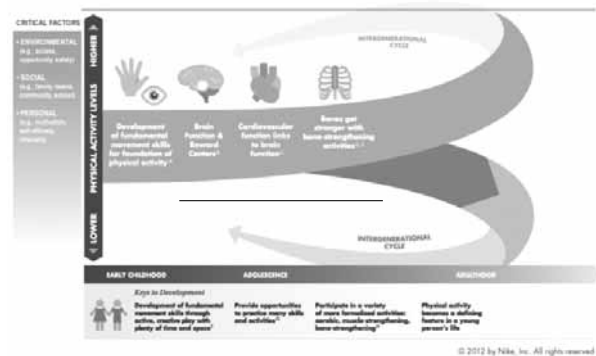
CRITICAL FACTORS

• ENVIRONMENTAL (e.g., access, opportunity, safety)

• SOCIAL (e.g., family, teams, community, culture)

• PERSONAL (e.g., motivation, self-efficacy, interests)

HIGHER

PHYSICAL ACTIVITY LEVELS

LOWER

INTERGENERATIONAL CYCLE

Development of fundamental movement skills for foundation of physical activity

Brain Function & Reward Centers

Cardiovascular function links to brain function

Bones get stronger with bone-strengthening activities

INTERGENERATIONAL CYCLE

EARLY CHILDHOOD

ADOLESCENCE

ADULTHOOD

Keys to Development

Development of fundamental movement skills through active, creative play with plenty of time and space

Provide opportunities to practice many skills and activities

Participate in a variety of more formalized activities: aerobic, muscle-strengthening, bone-strengthening

Physical activity becomes a defining feature in a young person's life

© 2012 by Nike, Inc. All rights reserved